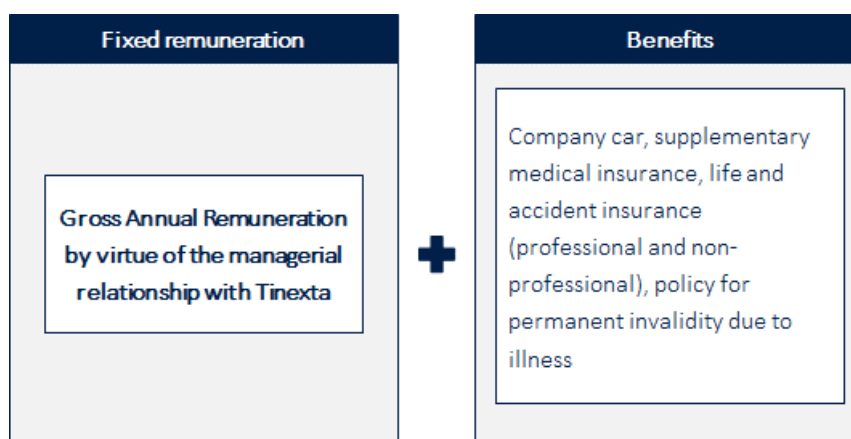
Fixed remuneration

Gross Annual Remuneration by virtue of the managerial relationship with Tinexta

Benefits

Company car, supplementary medical insurance, life and accident insurance (professional and non-professional), policy for permanent invalidity due to illness